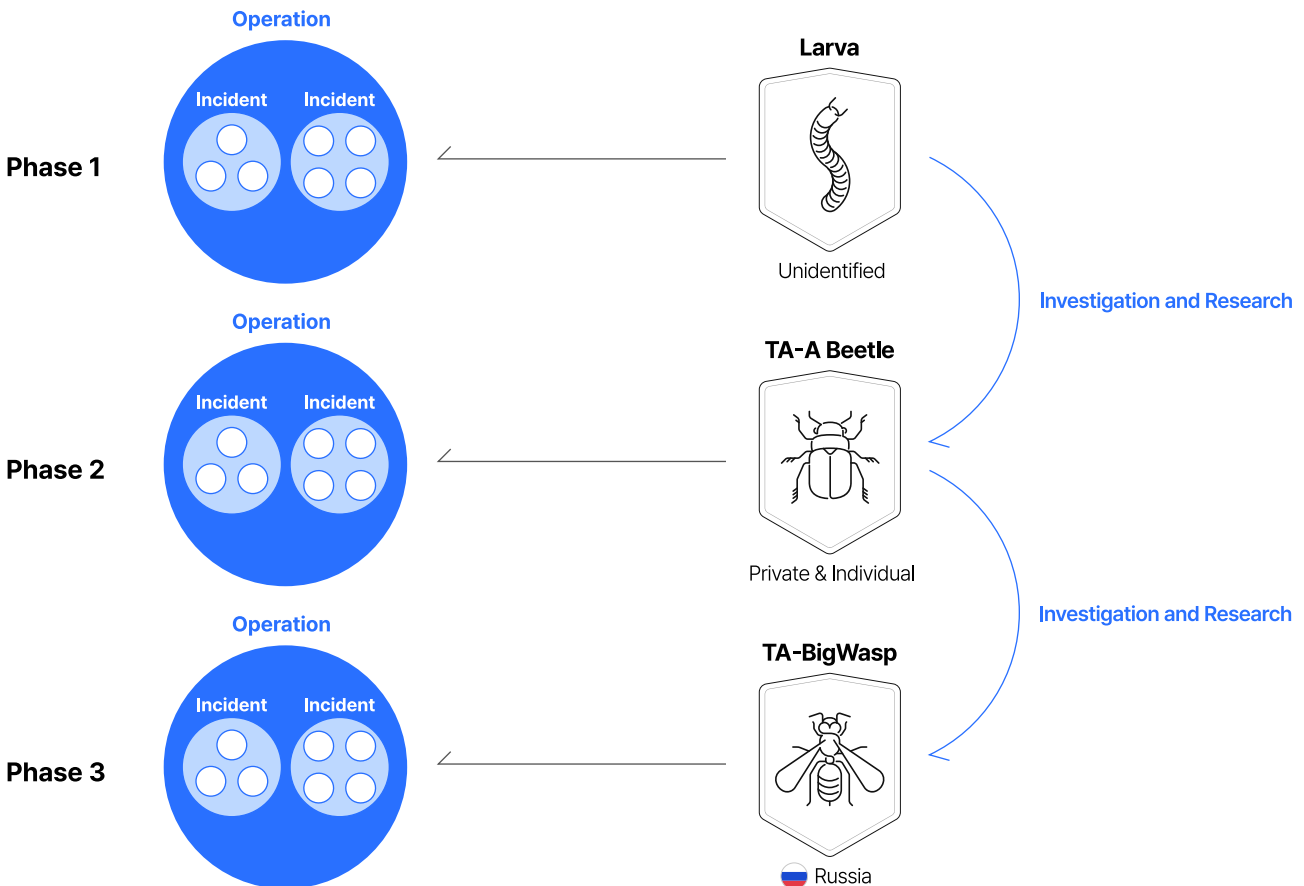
Operation

Incident Incident

Phase 1

Larva

Unidentified

Investigation and Research

Operation

Incident Incident

Phase 2

TA-A Beetle

Private & Individual

Investigation and Research

Operation

Incident Incident

Phase 3

TA-BigWasp

Russia